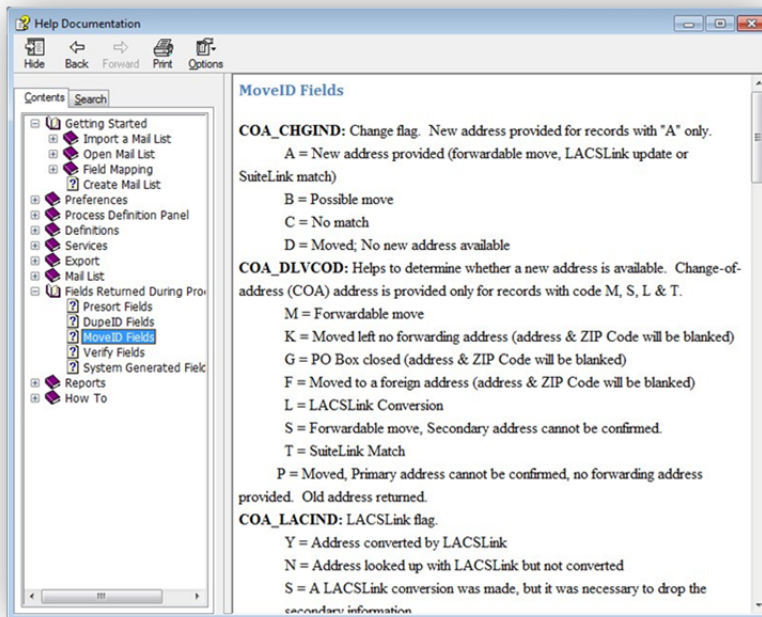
Help Documentation

Hide Back Forward Print Options

Contents Search

Getting Started
Import a Mail List
Open Mail List
Field Mapping
Create Mail List
Preferences
Process Definition Panel
Definitions
Services
Export
Mail List
Fields Returned During Pro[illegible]
Presort Fields
DupeID Fields
MoveID Fields
Verify Fields
System Generated Fiel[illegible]
Reports
How To

MoveID Fields

COA_CHGIND: Change flag. New address provided for records with "A" only.

A = New address provided (forwardable move, LACSLink update or SuiteLink match)

B = Possible move

C = No match

D = Moved; No new address available

COA_DLVCOD: Helps to determine whether a new address is available. Change-of-address (COA) address is provided only for records with code M, S, L & T.

M = Forwardable move

K = Moved left no forwarding address (address & ZIP Code will be blanked)

G = PO Box closed (address & ZIP Code will be blanked)

F = Moved to a foreign address (address & ZIP Code will be blanked)

L = LACSLink Conversion

S = Forwardable move, Secondary address cannot be confirmed.

T = SuiteLink Match

P = Moved, Primary address cannot be confirmed, no forwarding address provided. Old address returned.

COA_LACIND: LACSLink flag.

Y = Address converted by LACSLink

N = Address looked up with LACSLink but not converted

S = A LACSLink conversion was made, but it was necessary to drop the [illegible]